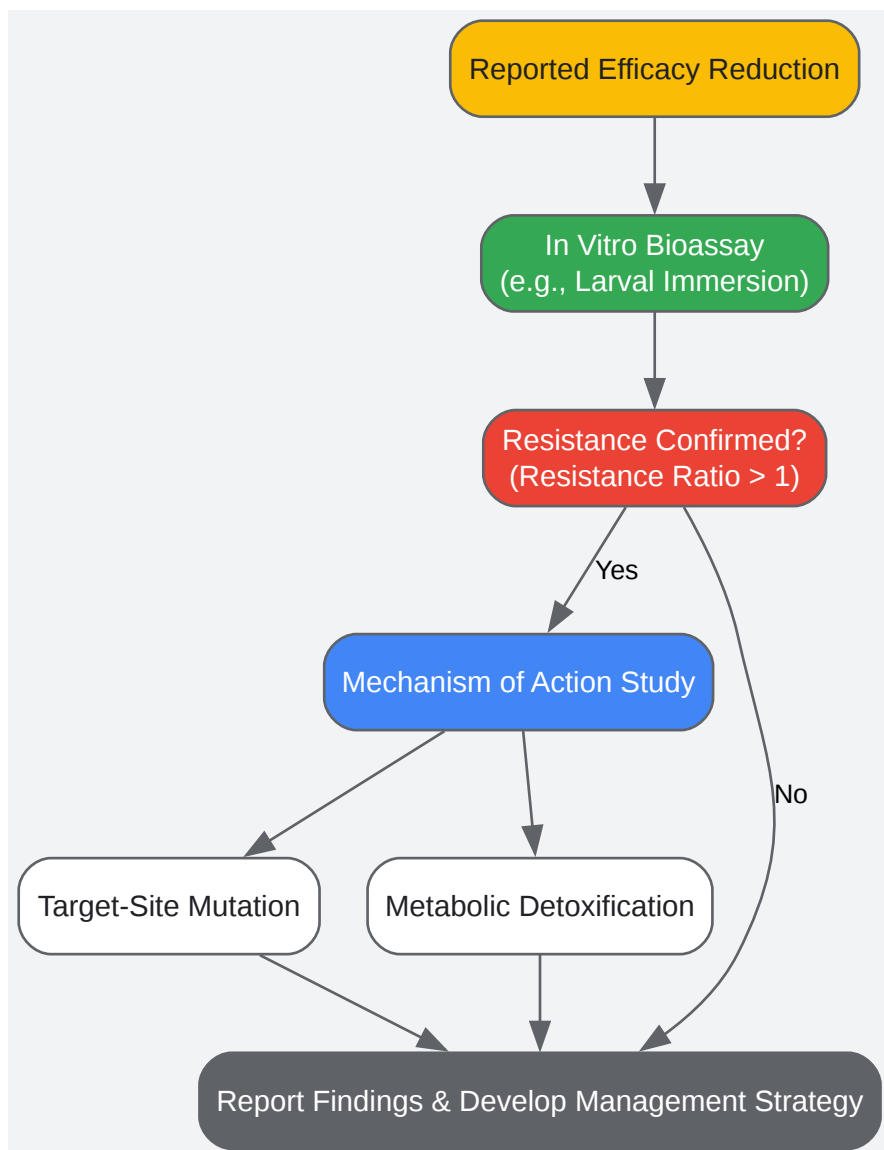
Reported Efficacy Reduction

In Vitro Bioassay
(e.g., Larval Immersion)

Resistance Confirmed?
(Resistance Ratio > 1)

Yes

Mechanism of Action Study

No

Target-Site Mutation

Metabolic Detoxification

Report Findings & Develop Management Strategy